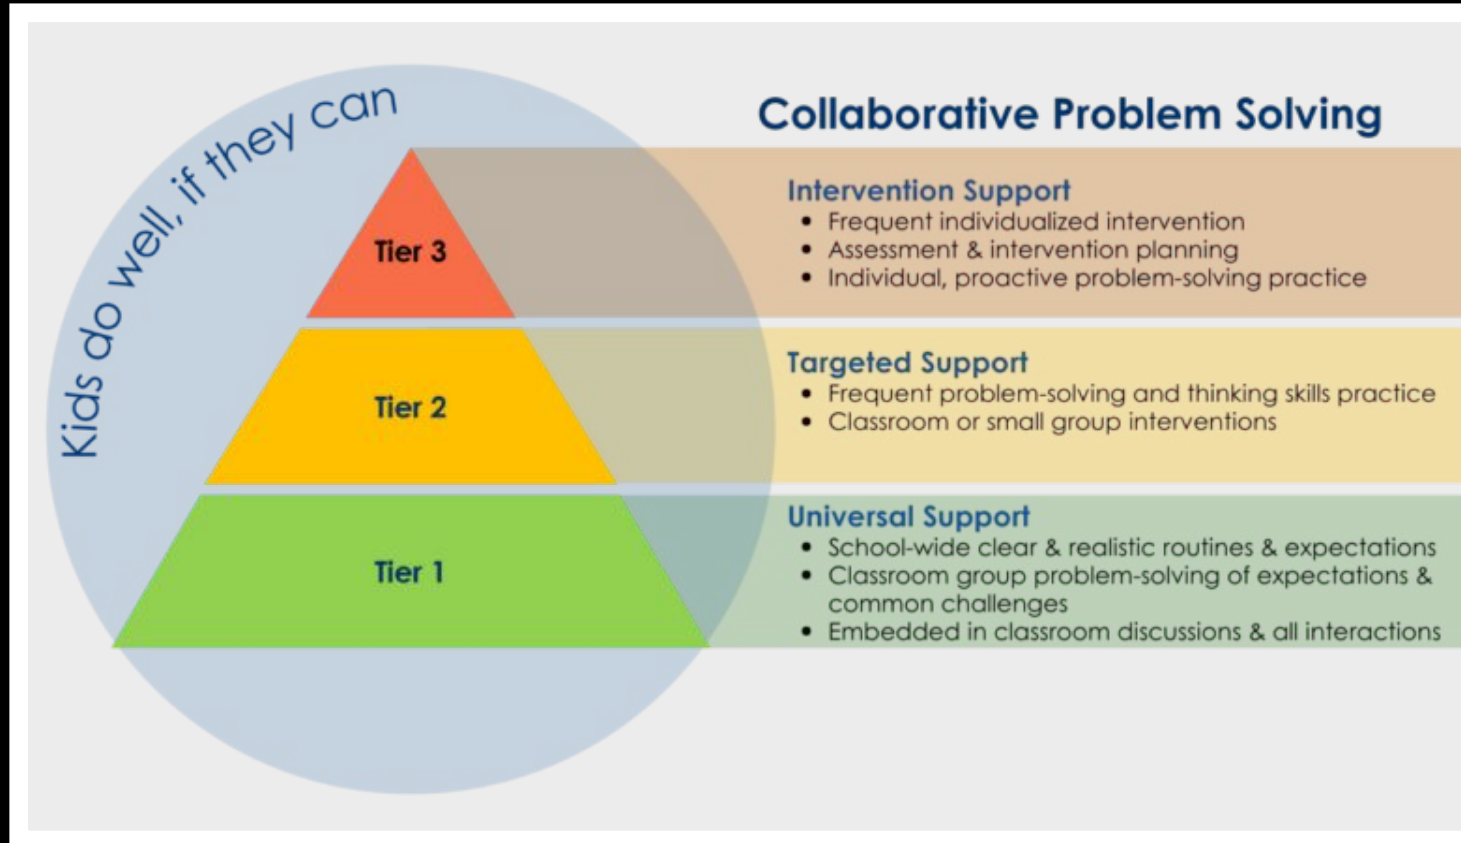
Kids do well, if they can

Collaborative Problem Solving

Tier 3

Intervention Support
• Frequent individualized intervention
• Assessment & intervention planning
• Individual, proactive problem-solving practice

Tier 2

Targeted Support
• Frequent problem-solving and thinking skills practice
• Classroom or small group interventions

Tier 1

Universal Support
• School-wide clear & realistic routines & expectations
• Classroom group problem-solving of expectations & common challenges
• Embedded in classroom discussions & all interactions